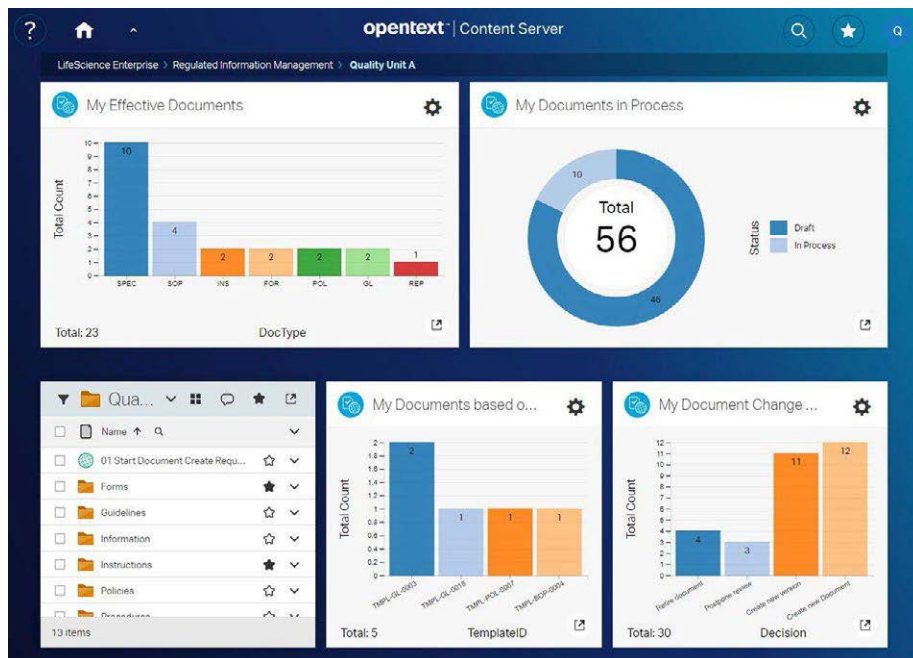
? opentext | Content Server Q

LifeScience Enterprise > Regulated Information Management > Quality Unit A

My Effective Documents

Total Count

10 9 8 7 6 5 4 3 2 1 0

10 4 2 2 2 2 1

SPEC SOP INS FOR POL GL REP

Total: 23 DocType

My Documents in Process

Total
56

10

46

Status
Draft
In Process

Qua...

Name ↑

01 Start Document Create Requ...

Forms

Guidelines

Information

Instructions

Policies

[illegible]

13 items

My Documents based o...

Total Count

2 1.8 1.6 1.4 1.2 1 0.8 0.6 0.4 0.2 0

2 1 1 1

TMPL-GL-0003 TMPL-GL-0016 TMPL-POL-0007 TMPL-SOP-0004

Total: 5 TemplateID

My Document Change ...

Total Count

12 11 10 9 8 7 6 5 4 3 2 1 0

4 3 11 12

Retire document Postpone review Create new version Create new Document

Total: 30 Decision